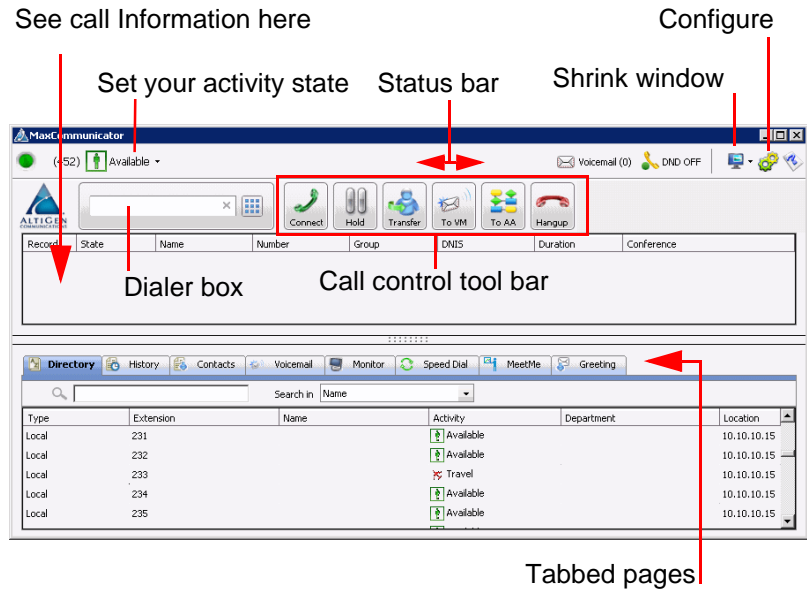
See call Information here

Configure

Set your activity state

Status bar

Shrink window

MaxCommunicator

(452) Available

Voicemail (0) DND OFF

ALTIGEN COMMUNICATIONS

Connect Hold Transfer To VM To AA Hangup

| Record | State | Name | Number | Group | DNIS | Duration | Conference |
|---|---|---|---|---|---|---|---|

Dialer box

Call control tool bar

Directory History Contacts Voicemail Monitor Speed Dial MeetMe Greeting

Search in Name

| Type | Extension | Name | Activity | Department | Location |
|---|---|---|---|---|---|
| Local | 231 | | Available | | 10.10.10.15 |
| Local | 232 | | Available | | 10.10.10.15 |
| Local | 233 | | Travel | | 10.10.10.15 |
| Local | 234 | | Available | | 10.10.10.15 |
| Local | 235 | | Available | | 10.10.10.15 |

Tabbed pages